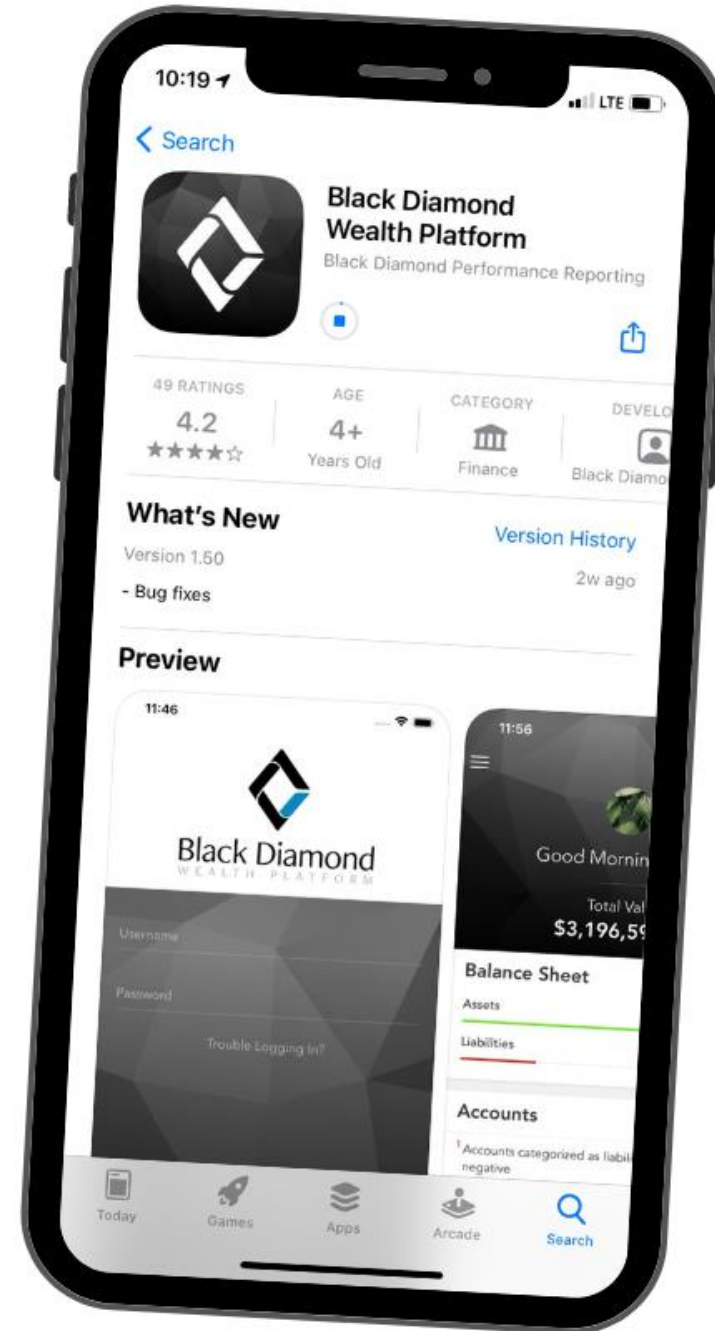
10:19
LTE

< Search

Black Diamond Wealth Platform
Black Diamond Performance Reporting

| 49 RATINGS | AGE | CATEGORY | DEVELO |
|---|---|---|---|
| 4.2 | 4+ | | |
| ★★★★☆ | Years Old | Finance | Black Diamo |

What's New
Version History
Version 1.50
2w ago
- Bug fixes

Preview

11:46

Black Diamond
WEALTH PLATFORM

Username

Password

Trouble Logging In?

11:56

Good Mornin

Total Val
$3,196,59

Balance Sheet
Assets
Liabilities

Accounts
¹Accounts categorized as liabili negative

Today
Games
Apps
Arcade
Search